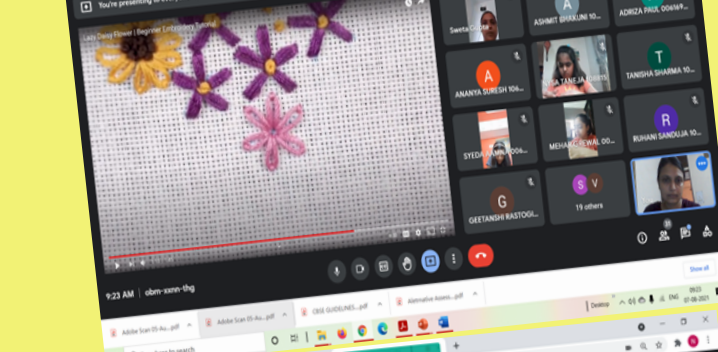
You're presenting to everyone

Lazy Daisy Flower | Beginner Embroidery Tutorial

Sweta Gupta

ASHMIT BHAKUNI 10...

ADRIZA PAUL 006/6...

ANANYA SURESH 106...

TANEJA 10...

TANISHA SHARMA 10...

SYEDA AMNA 006...

MEHAK GREWAL 006...

RUHANI SANDUJA 10...

GEETANSHI RASTOGI...

19 others

9:23 AM | obm-xmn-thg

Show all

Adobe Scan 05-Au....pdf

Adobe Scan 05-Au....pdf

CBSE GUIDELINES....pdf

Alternative Assess....pdf

Desktop

ENG

09:23
07-08-2021